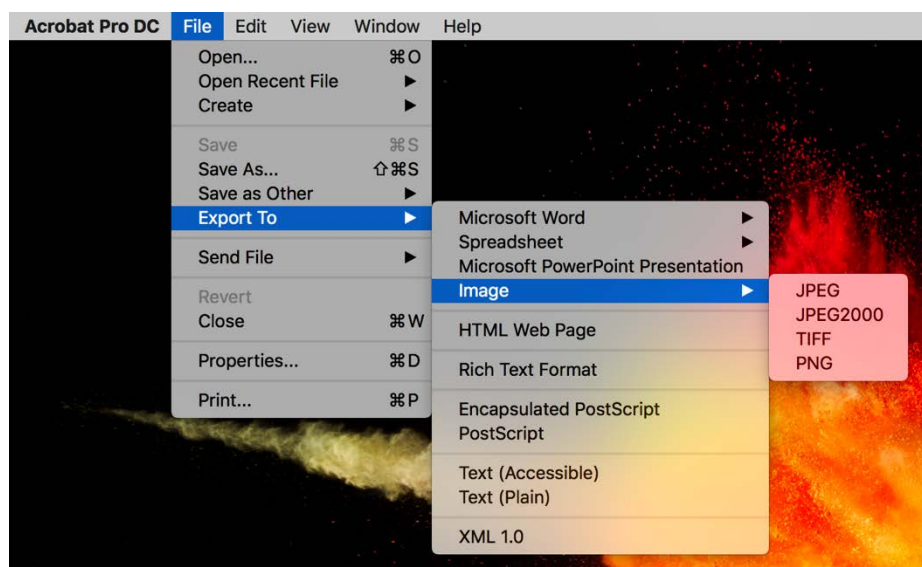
Acrobat Pro DC File Edit View Window Help

Open... ⌘O
Open Recent File ▶
Create ▶

Save ⌘S
Save As... ⇧⌘S
Save as Other ▶
Export To ▶

Send File ▶

Revert
Close ⌘W

Properties... ⌘D

Print... ⌘P

Microsoft Word ▶
Spreadsheet ▶
Microsoft PowerPoint Presentation
Image ▶

HTML Web Page

Rich Text Format

Encapsulated PostScript
PostScript

Text (Accessible)
Text (Plain)

XML 1.0

JPEG
JPEG2000
TIFF
PNG